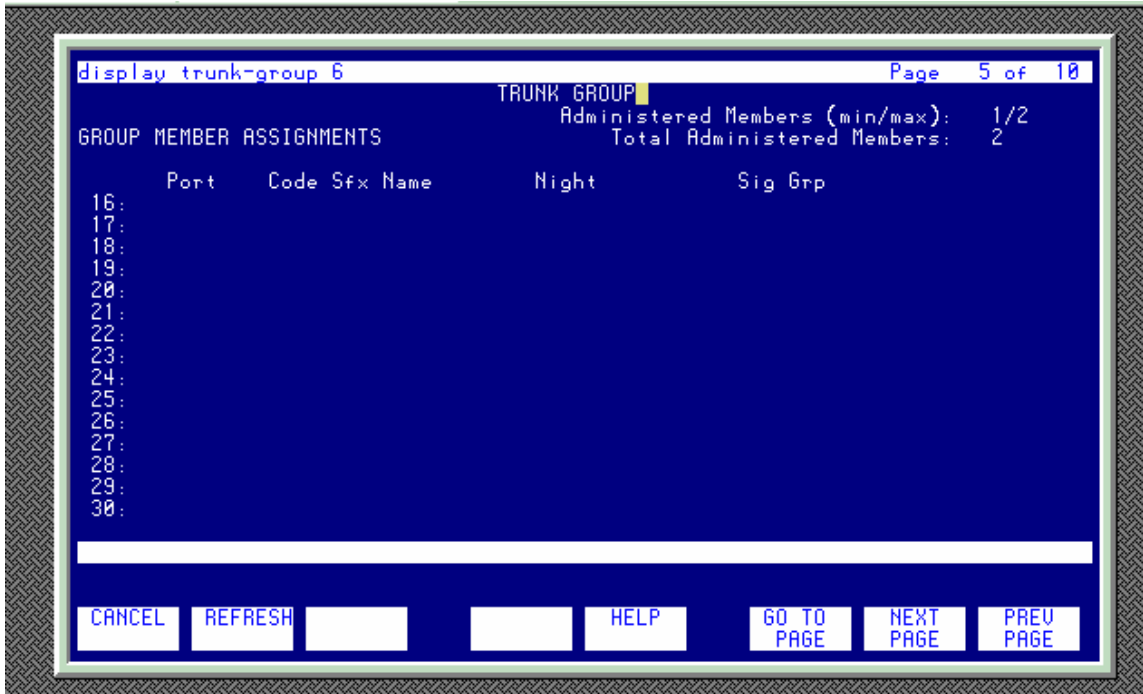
display trunk-group 6 Page 5 of 10

TRUNK GROUP

Administered Members (min/max): 1/2

GROUP MEMBER ASSIGNMENTS Total Administered Members: 2

| | Port | Code | Sfx | Name | Night | Sig Grp |
|---|---|---|---|---|---|---|
| 16: | | | | | | |
| 17: | | | | | | |
| 18: | | | | | | |
| 19: | | | | | | |
| 20: | | | | | | |
| 21: | | | | | | |
| 22: | | | | | | |
| 23: | | | | | | |
| 24: | | | | | | |
| 25: | | | | | | |
| 26: | | | | | | |
| 27: | | | | | | |
| 28: | | | | | | |
| 29: | | | | | | |
| 30: | | | | | | |

CANCEL REFRESH HELP GO TO PAGE NEXT PAGE PREV PAGE